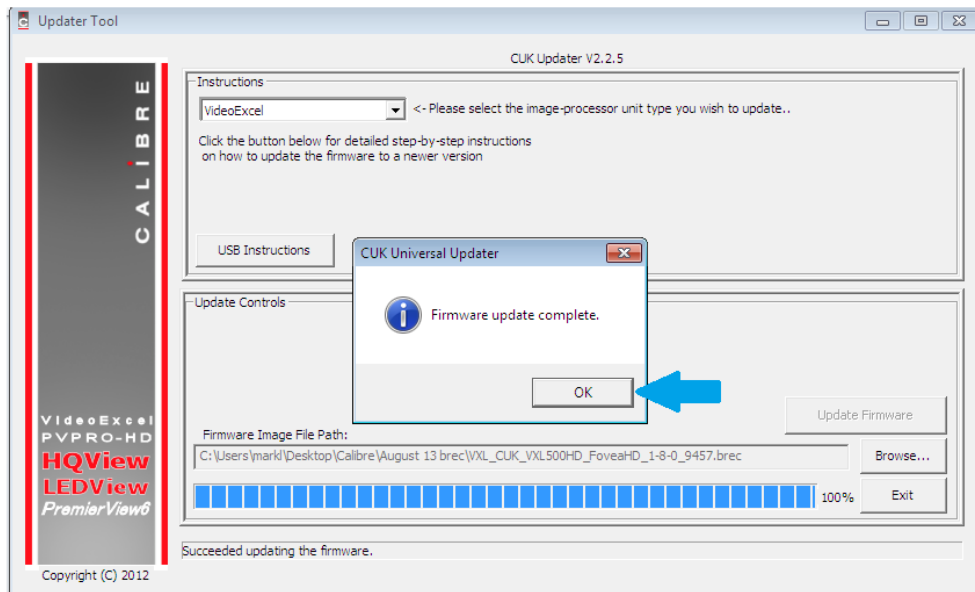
Updater Tool

CUK Updater V2.2.5

CALIBRE

Instructions

VideoExcel

<- Please select the image-processor unit type you wish to update..

Click the button below for detailed step-by-step instructions on how to update the firmware to a newer version

USB Instructions

CUK Universal Updater

Firmware update complete.

OK

Update Controls

Update Firmware

Firmware Image File Path:

C:\Users\markl\Desktop\Calibre\August 13 brec\VXL_CUK_VXL500HD_FoveaHD_1-8-0_9457.brec

Browse...

100%

Exit

VideoExcel
PVPRO-HD
HQView
LEDView
PremierView6

Copyright (C) 2012

Succeeded updating the firmware.